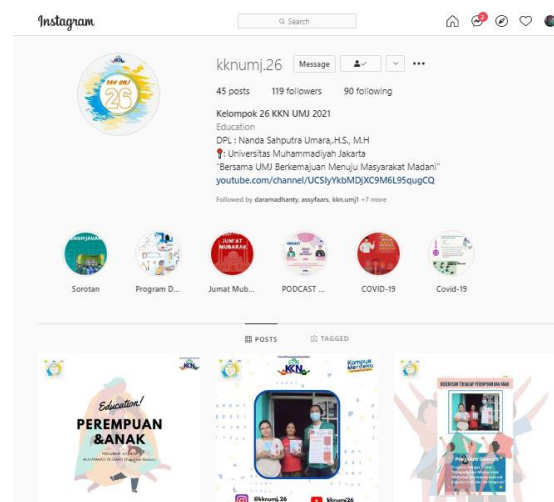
Instagram

Search

2

kknumj.26 Message

45 posts 119 followers 90 following

Kelompok 26 KKN UMJ 2021
Education
DPL : Nanda Sahputra Umara,.H.S., M.H
Universitas Muhammadiyah Jakarta
"Bersama UMJ Berkemajuan Menuju Masyarakat Madani"
youtube.com/channel/UC5lyYkbMDjXC9M6L95qugCQ

Followed by daramadhanty, assyfaars, kkn.umj1 +7 more

Sorotan Program D... Jumat Mub... PODCAST ... COVID-19 Covid-19

POSTS TAGGED

KKN

Education!
PERERMPUAN &ANAK

KKN Kampus Merdeka

@kknumj.26 kknumj26

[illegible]